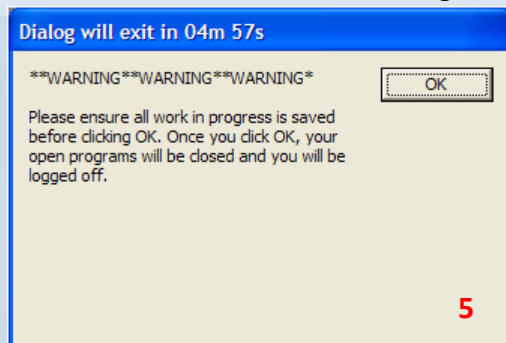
Dialog will exit in 04m 57s

**WARNING**WARNING**WARNING*

OK

Please ensure all work in progress is saved before clicking OK. Once you click OK, your open programs will be closed and you will be logged off.

5